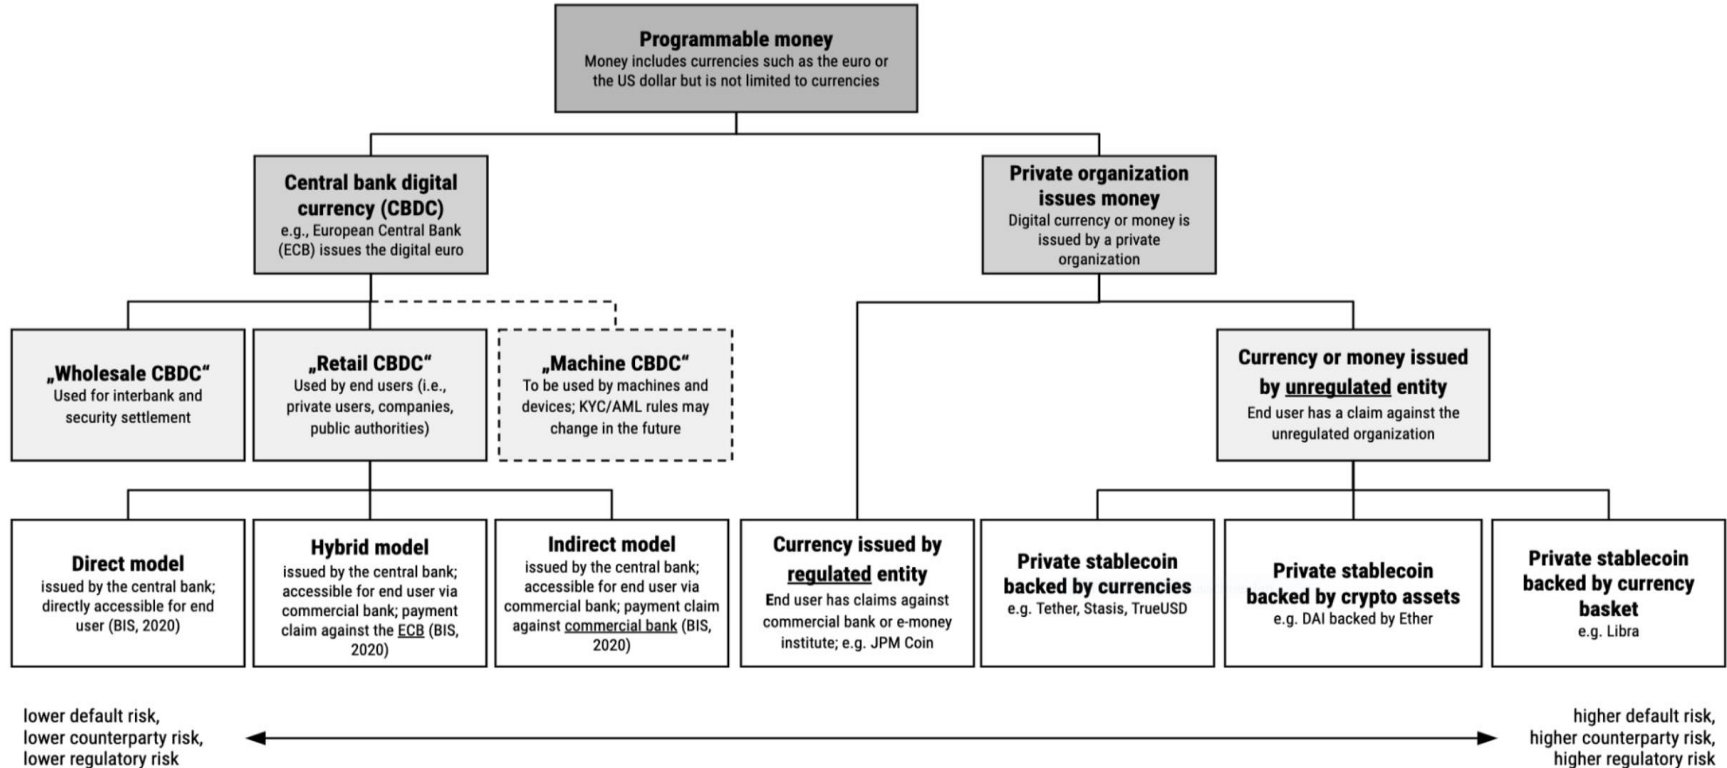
Programmable money
Money includes currencies such as the euro or the US dollar but is not limited to currencies

Central bank digital currency (CBDC)
e.g., European Central Bank (ECB) issues the digital euro

Private organization issues money
Digital currency or money is issued by a private organization

„Wholesale CBDC“
Used for interbank and security settlement

„Retail CBDC“
Used by end users (i.e., private users, companies, public authorities)

„Machine CBDC“
To be used by machines and devices; KYC/AML rules may change in the future

Currency or money issued by unregulated entity
End user has a claim against the unregulated organization

Direct model
issued by the central bank; directly accessible for end user (BIS, 2020)

Hybrid model
issued by the central bank; accessible for end user via commercial bank; payment claim against the ECB (BIS, 2020)

Indirect model
issued by the central bank; accessible for end user via commercial bank; payment claim against commercial bank (BIS, 2020)

Currency issued by regulated entity
End user has claims against commercial bank or e-money institute; e.g. JPM Coin

Private stablecoin backed by currencies
e.g. Tether, Stasis, TrueUSD

Private stablecoin backed by crypto assets
e.g. DAI backed by Ether

Private stablecoin backed by currency basket
e.g. Libra

lower default risk,
lower counterparty risk,
lower regulatory risk

higher default risk,
higher counterparty risk,
higher regulatory risk